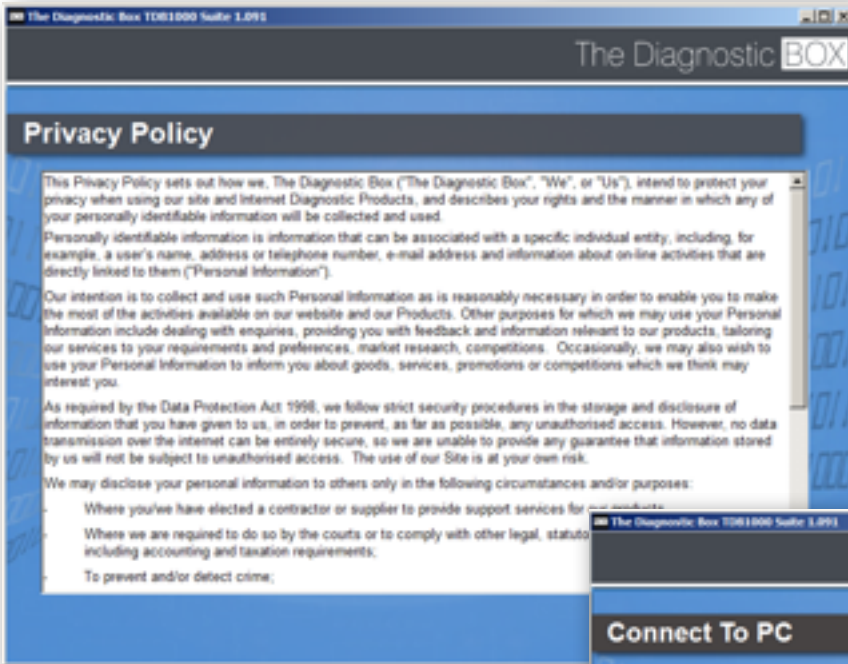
The Diagnostic Box TDB1000 Suite 1.091

The Diagnostic BOX

Privacy Policy

This Privacy Policy sets out how we, The Diagnostic Box ("The Diagnostic Box", "We", or "Us"), intend to protect your privacy when using our site and Internet Diagnostic Products, and describes your rights and the manner in which any of your personally identifiable information will be collected and used.

Personally identifiable information is information that can be associated with a specific individual entity, including, for example, a user's name, address or telephone number, e-mail address and information about on-line activities that are directly linked to them ("Personal Information").

Our intention is to collect and use such Personal Information as is reasonably necessary in order to enable you to make the most of the activities available on our website and our Products. Other purposes for which we may use your Personal Information include dealing with enquiries, providing you with feedback and information relevant to our products, tailoring our services to your requirements and preferences, market research, competitions. Occasionally, we may also wish to use your Personal Information to inform you about goods, services, promotions or competitions which we think may interest you.

As required by the Data Protection Act 1998, we follow strict security procedures in the storage and disclosure of information that you have given to us, in order to prevent, as far as possible, any unauthorised access. However, no data transmission over the internet can be entirely secure, so we are unable to provide any guarantee that information stored by us will not be subject to unauthorised access. The use of our Site is at your own risk.

We may disclose your personal information to others only in the following circumstances and/or purposes:

- Where you/we have elected a contractor or supplier to provide support services for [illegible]

- Where we are required to do so by the courts or to comply with other legal, statuto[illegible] including accounting and taxation requirements;

- To prevent and/or detect crime;

The Diagnostic Box TDB1000 Suite 1.091

Connect To PC